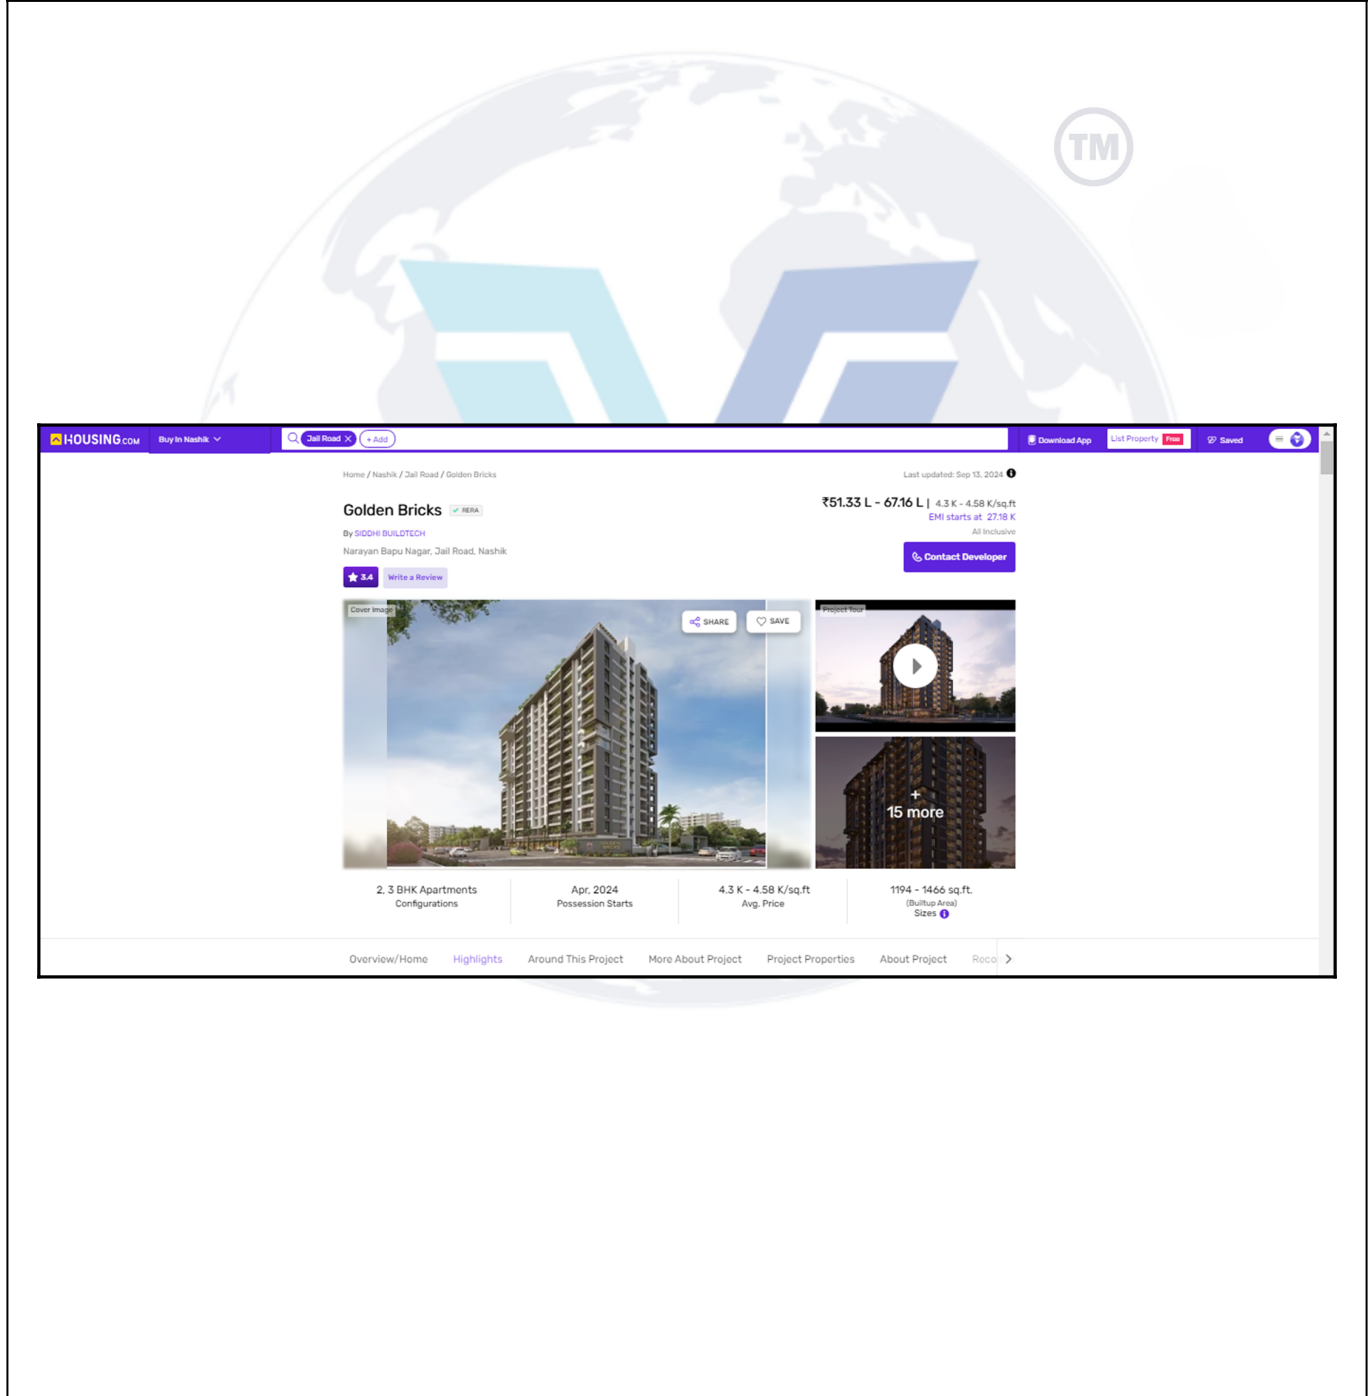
TM

HOUSING.COM Buy In Nashik Jail Road + Add Download App List Property Free Saved

Home / Nashik / Jail Road / Golden Bricks

Last updated: Sep 13, 2024

Golden Bricks RERA

By SIDDHI BUILDTECH

Narayan Bapu Nagar, Jail Road, Nashik

3.4 Write a Review

₹51.33 L - 67.16 L | 4.3 K - 4.58 K/sq.ft

EMI starts at 27.18 K

All Inclusive

Contact Developer

Cover Image

SHARE SAVE

Project Tour

+ 15 more

| 2, 3 BHK Apartments | Apr, 2024 | 4.3 K - 4.58 K/sq.ft | 1194 - 1466 sq.ft. |
|---|---|---|---|
| Configurations | Possession Starts | Avg. Price | (Builtup Area) Sizes |

Overview/Home Highlights Around This Project More About Project Project Properties About Project Reco